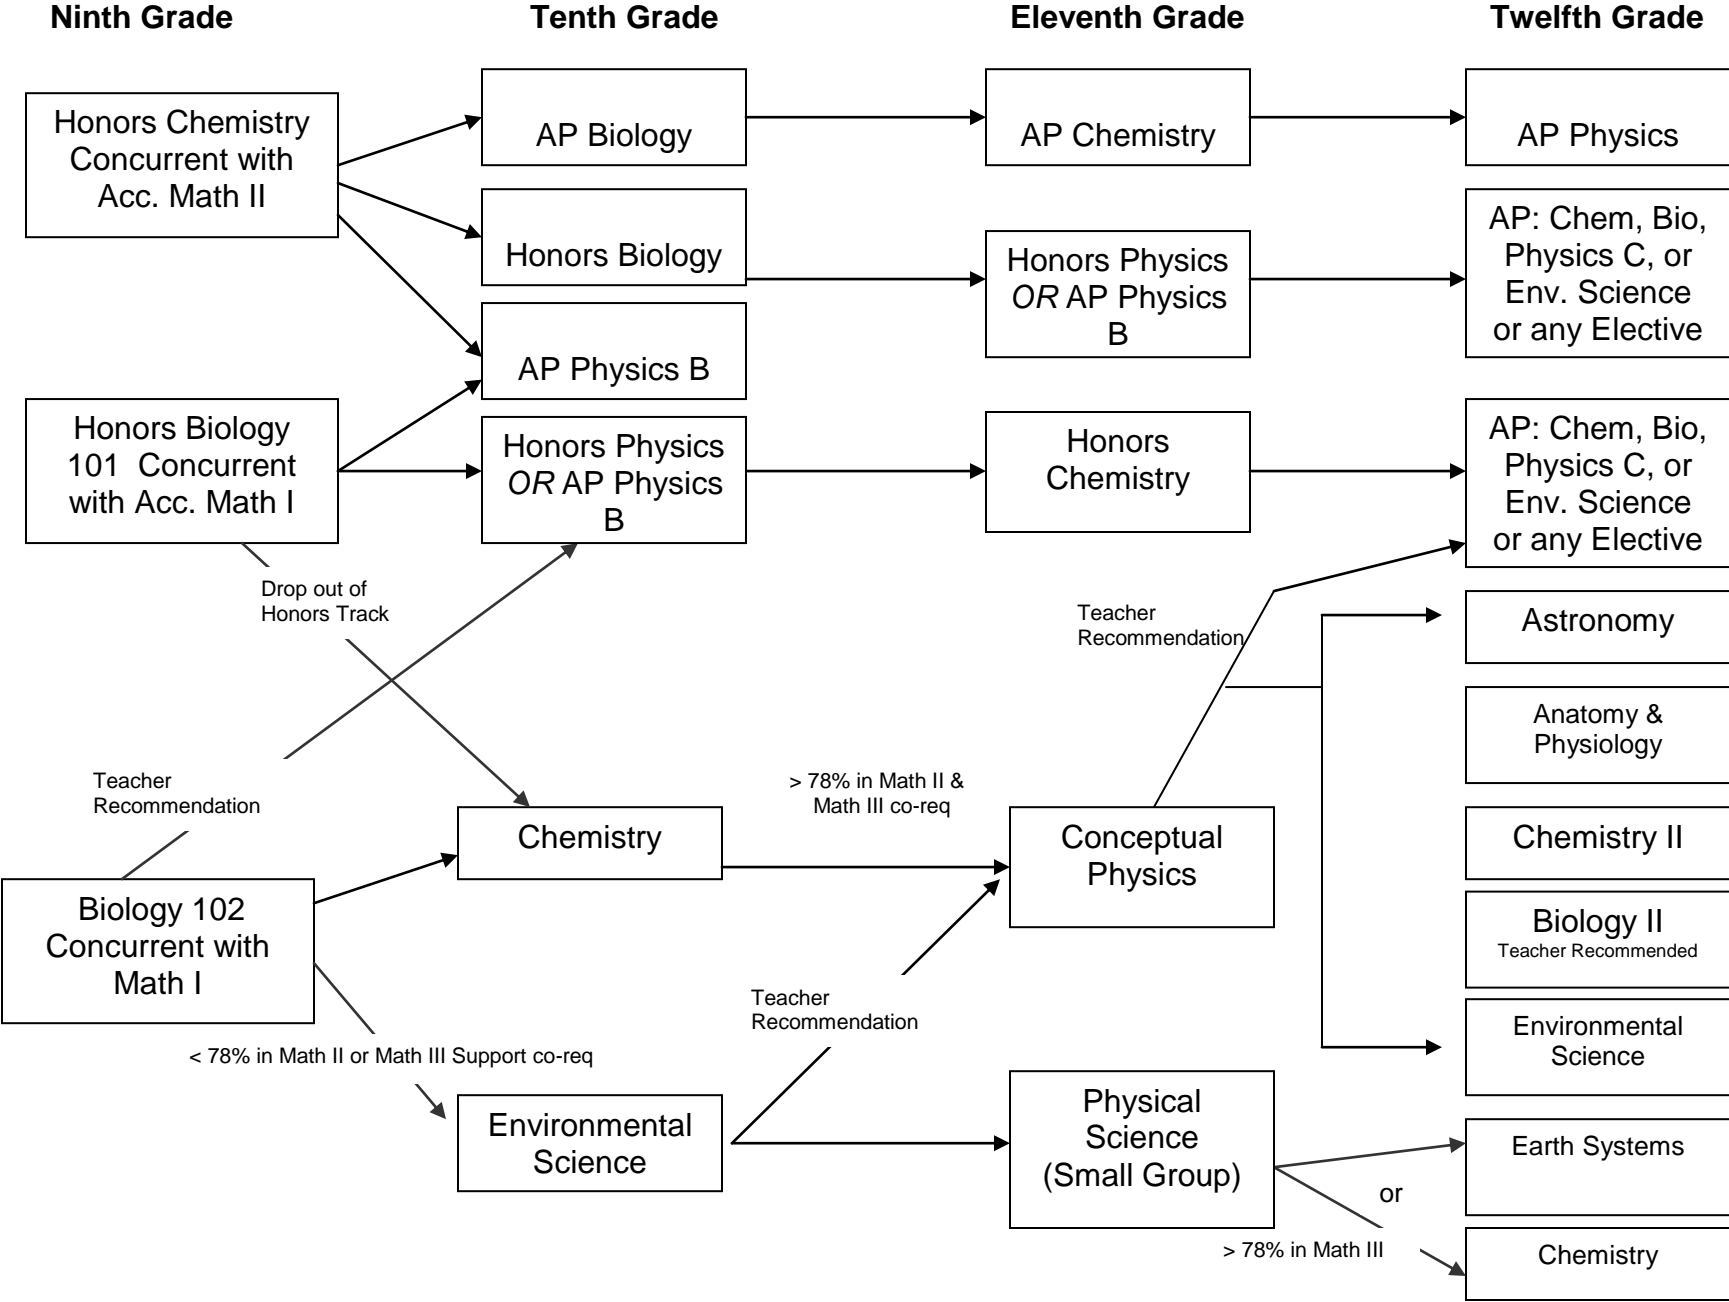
Ninth Grade

Tenth Grade

Eleventh Grade

Twelfth Grade

Honors Chemistry Concurrent with Acc. Math II

AP Biology

AP Chemistry

AP Physics

Honors Biology

Honors Physics *OR* AP Physics B

AP: Chem, Bio, Physics C, or Env. Science or any Elective

AP Physics B

Honors Biology 101 Concurrent with Acc. Math I

Honors Physics *OR* AP Physics B

Honors Chemistry

AP: Chem, Bio, Physics C, or Env. Science or any Elective

Drop out of Honors Track

Teacher Recommendation

Astronomy

Anatomy & Physiology

Teacher Recommendation

> 78% in Math II & Math III co-req

Chemistry

Conceptual Physics

Chemistry II

Biology 102 Concurrent with Math I

Biology II
Teacher Recommended

Teacher Recommendation

Environmental Science

< 78% in Math II or Math III Support co-req

Environmental Science

Physical Science (Small Group)

Earth Systems

or

> 78% in Math III

Chemistry